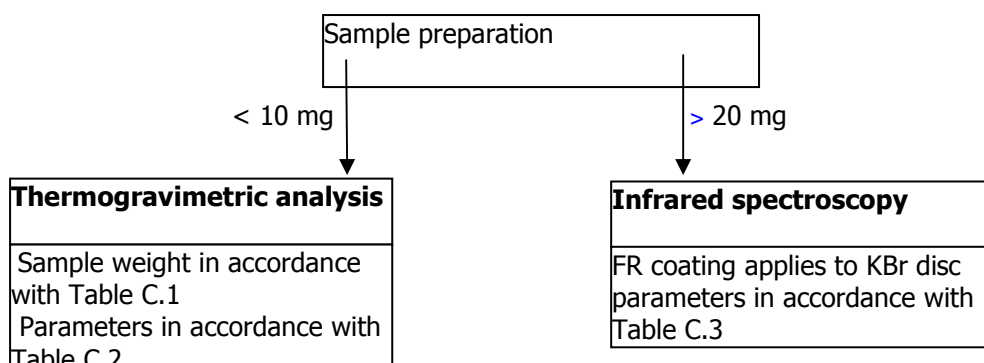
Sample preparation

< 10 mg

> 20 mg

**Thermogravimetric analysis**

Sample weight in accordance with Table C.1
Parameters in accordance with Table C.2

**Infrared spectroscopy**

FR coating applies to KBr disc parameters in accordance with Table C.3